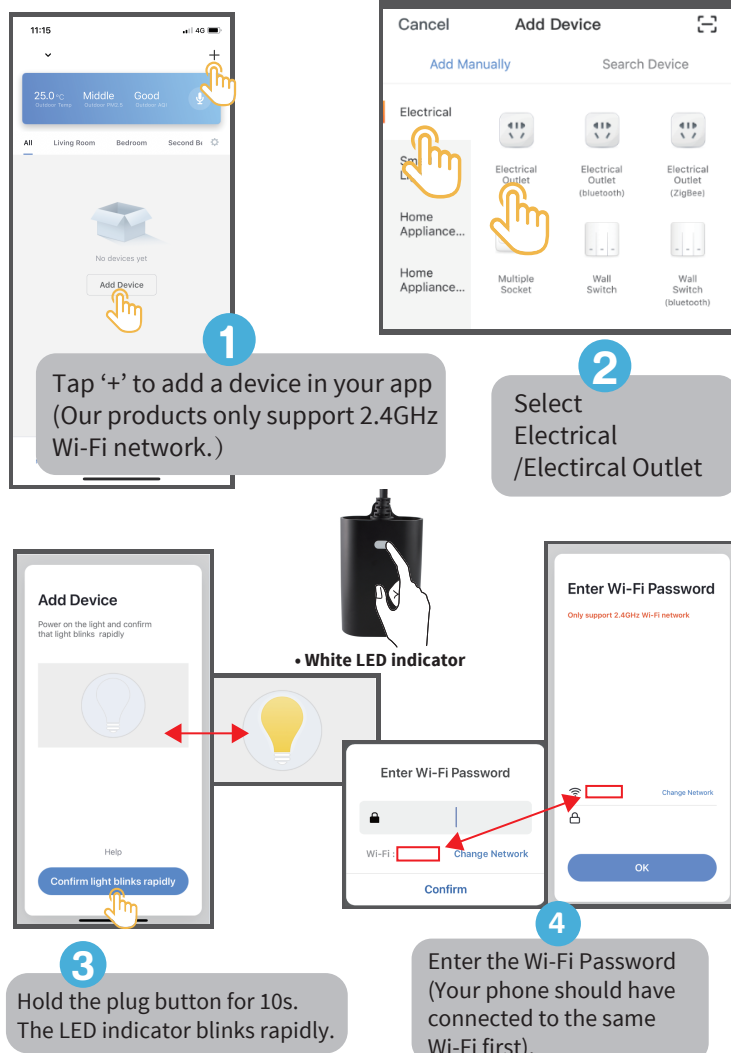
11:15
4G
+
25.0°C Outdoor Temp
Middle Outdoor PM2.5
Good Outdoor AQI
All Living Room Bedroom Second Be
No devices yet
Add Device

1
Tap '+' to add a device in your app (Our products only support 2.4GHz Wi-Fi network.)

Cancel Add Device
Add Manually Search Device
Electrical
Sm L
Home Appliance...
Home Appliance...
Electrical Outlet
Electrical Outlet (bluetooth)
Electrical Outlet (ZigBee)
Multiple Socket
Wall Switch
Wall Switch (bluetooth)

2
Select Electrical /Electircal Outlet

• White LED indicator

Add Device
Power on the light and confirm that light blinks rapidly
Help
Confirm light blinks rapidly

3
Hold the plug button for 10s. The LED indicator blinks rapidly.

Enter Wi-Fi Password
Wi-Fi : Change Network
Confirm

Enter Wi-Fi Password
Only support 2.4GHz Wi-Fi network
Change Network
OK

4
Enter the Wi-Fi Password (Your phone should have connected to the same Wi-Fi first).